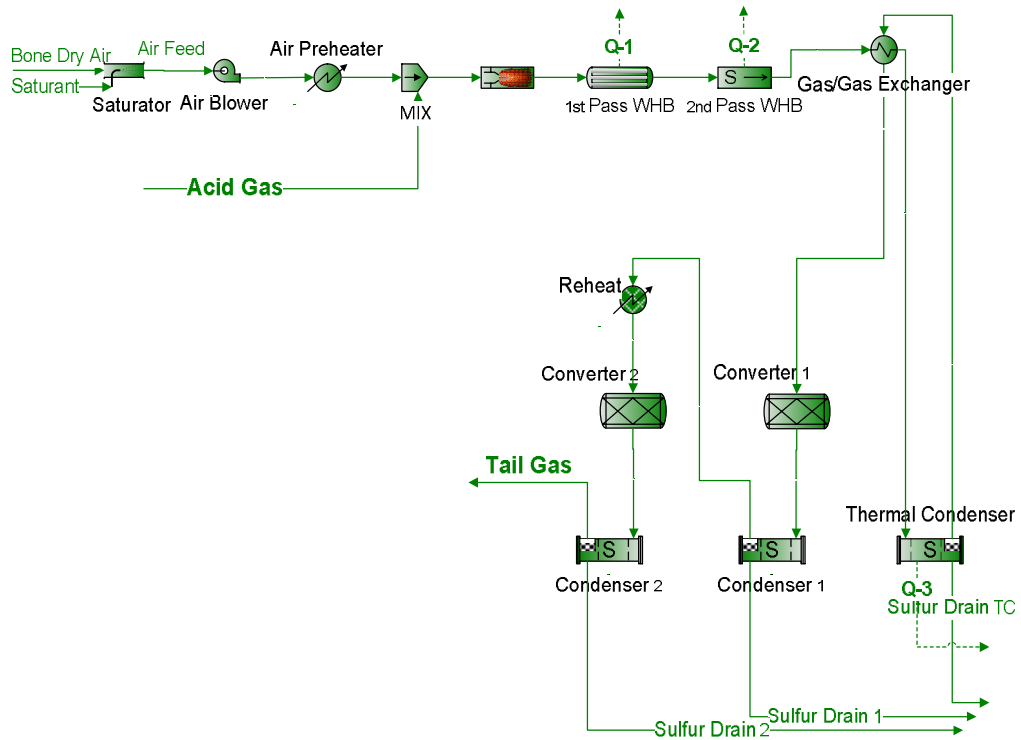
Bone Dry Air
Air Feed
Saturant
Saturator
Air Blower
Air Preheater
MIX
Q-1
Q-2
S
1st Pass WHB
2nd Pass WHB
Gas/Gas Exchanger
Acid Gas
Reheat
Converter 2
Converter 1
Tail Gas
Thermal Condenser
S
S
S
Condenser 2
Condenser 1
Q-3
Sulfur Drain TC
Sulfur Drain 1
Sulfur Drain 2